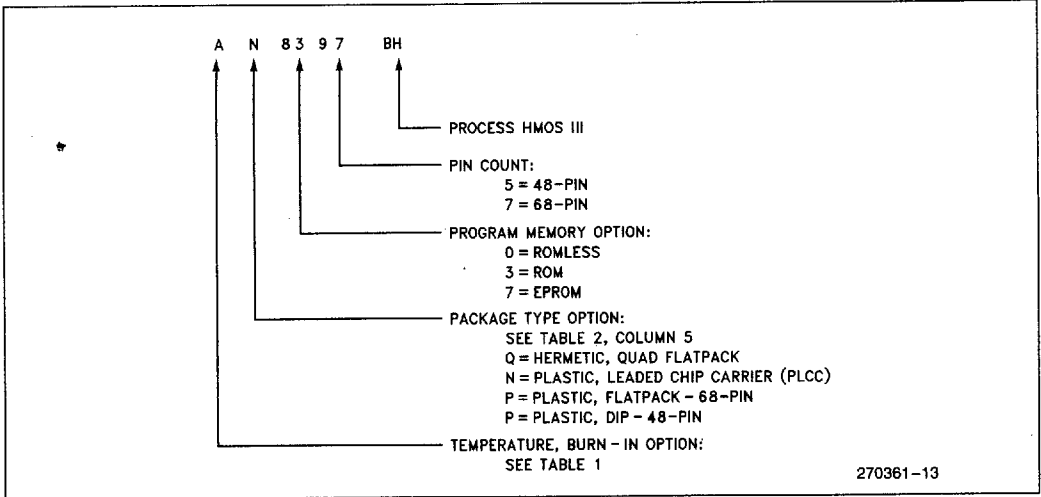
A N 8 3 9 7 BH

PROCESS HMOS III

PIN COUNT:
5 = 48-PIN
7 = 68-PIN

PROGRAM MEMORY OPTION:
0 = ROMLESS
3 = ROM
7 = EPROM

PACKAGE TYPE OPTION:
SEE TABLE 2, COLUMN 5
Q = HERMETIC, QUAD FLATPACK
N = PLASTIC, LEADED CHIP CARRIER (PLCC)
P = PLASTIC, FLATPACK - 68-PIN
P = PLASTIC, DIP - 48-PIN

TEMPERATURE, BURN - IN OPTION:
SEE TABLE 1

270361-13